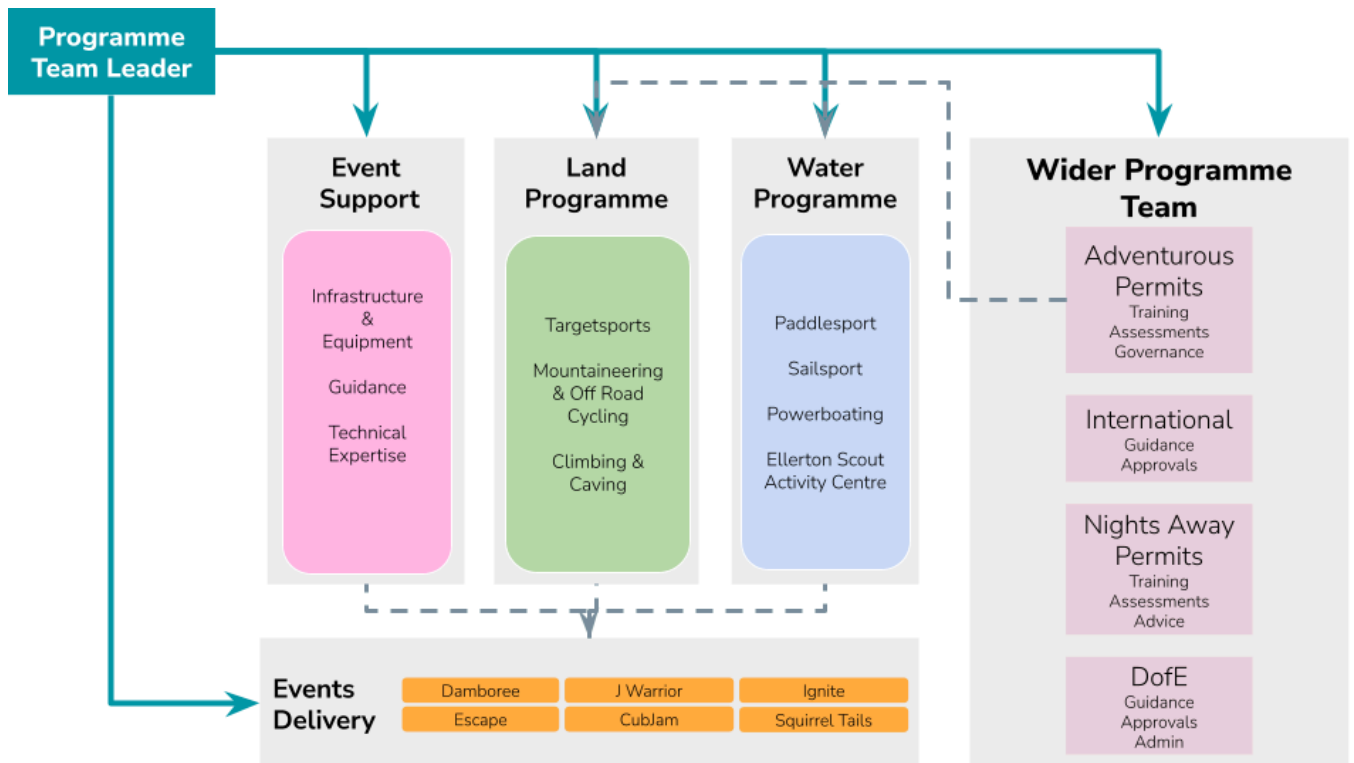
Programme Team Leader

Event Support

Infrastructure & Equipment

Guidance

Technical Expertise

Land Programme

Targetsports

Mountaineering & Off Road Cycling

Climbing & Caving

Water Programme

Paddlesport

Sailsport

Powerboating

Ellerton Scout Activity Centre

Wider Programme Team

Adventurous Permits
Training
Assessments
Governance

International
Guidance
Approvals

Nights Away Permits
Training
Assessments
Advice

DofE
Guidance
Approvals
Admin

Events Delivery

| Damboree | J Warrior | Ignite |
|---|---|---|
| Escape | CubJam | Squirrel Tails |